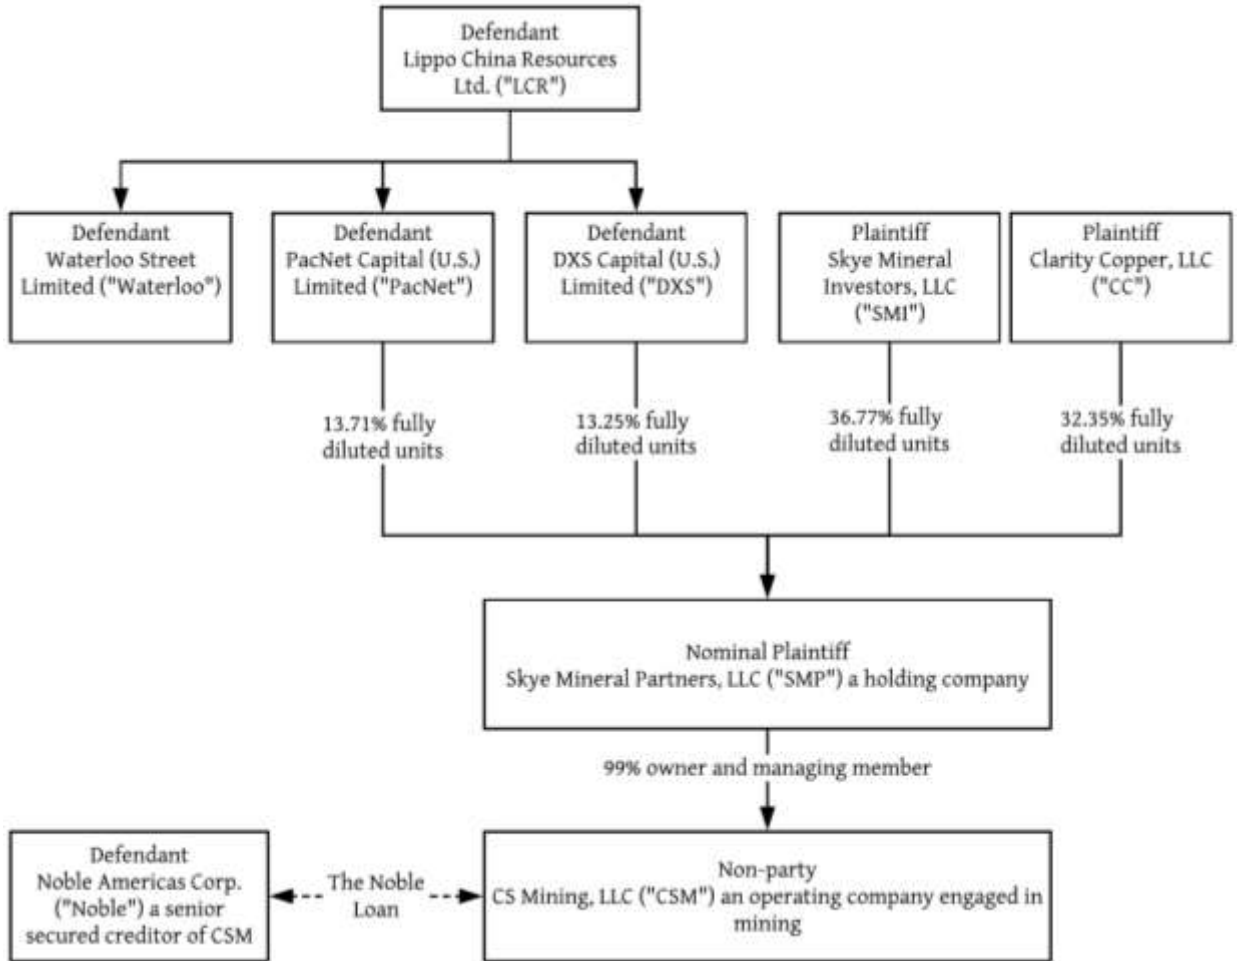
Defendant
Lippo China Resources Ltd. ("LCR")

Defendant
Waterloo Street Limited ("Waterloo")

Defendant
PacNet Capital (U.S.) Limited ("PacNet")

Defendant
DXS Capital (U.S.) Limited ("DXS")

Plaintiff
Skye Mineral Investors, LLC ("SMI")

Plaintiff
Clarity Copper, LLC ("CC")

13.71% fully diluted units

13.25% fully diluted units

36.77% fully diluted units

32.35% fully diluted units

Nominal Plaintiff
Skye Mineral Partners, LLC ("SMP") a holding company

99% owner and managing member

Defendant
Noble Americas Corp. ("Noble") a senior secured creditor of CSM

The Noble Loan

Non-party
CS Mining, LLC ("CSM") an operating company engaged in mining